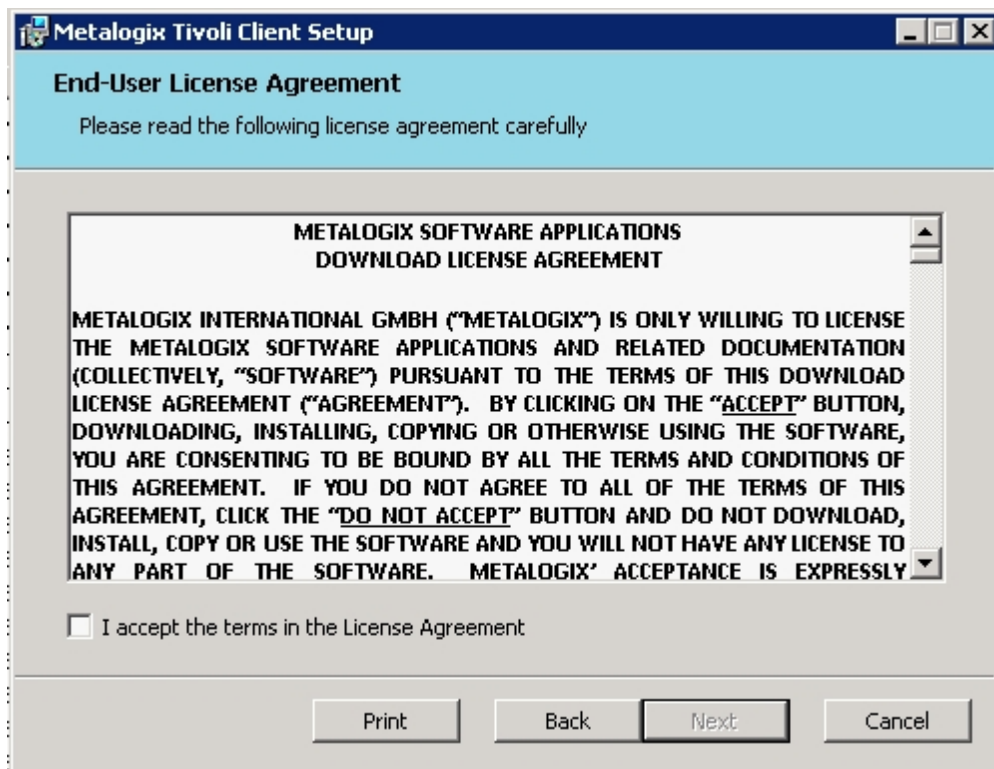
Metalogix Tivoli Client Setup

End-User License Agreement

Please read the following license agreement carefully

METALOGIX SOFTWARE APPLICATIONS
DOWNLOAD LICENSE AGREEMENT

METALOGIX INTERNATIONAL GMBH ("METALOGIX") IS ONLY WILLING TO LICENSE THE METALOGIX SOFTWARE APPLICATIONS AND RELATED DOCUMENTATION (COLLECTIVELY, "SOFTWARE") PURSUANT TO THE TERMS OF THIS DOWNLOAD LICENSE AGREEMENT ("AGREEMENT"). BY CLICKING ON THE "ACCEPT" BUTTON, DOWNLOADING, INSTALLING, COPYING OR OTHERWISE USING THE SOFTWARE, YOU ARE CONSENTING TO BE BOUND BY ALL THE TERMS AND CONDITIONS OF THIS AGREEMENT. IF YOU DO NOT AGREE TO ALL OF THE TERMS OF THIS AGREEMENT, CLICK THE "DO NOT ACCEPT" BUTTON AND DO NOT DOWNLOAD, INSTALL, COPY OR USE THE SOFTWARE AND YOU WILL NOT HAVE ANY LICENSE TO ANY PART OF THE SOFTWARE. METALOGIX' ACCEPTANCE IS EXPRESSLY

I accept the terms in the License Agreement

Print Back Next Cancel